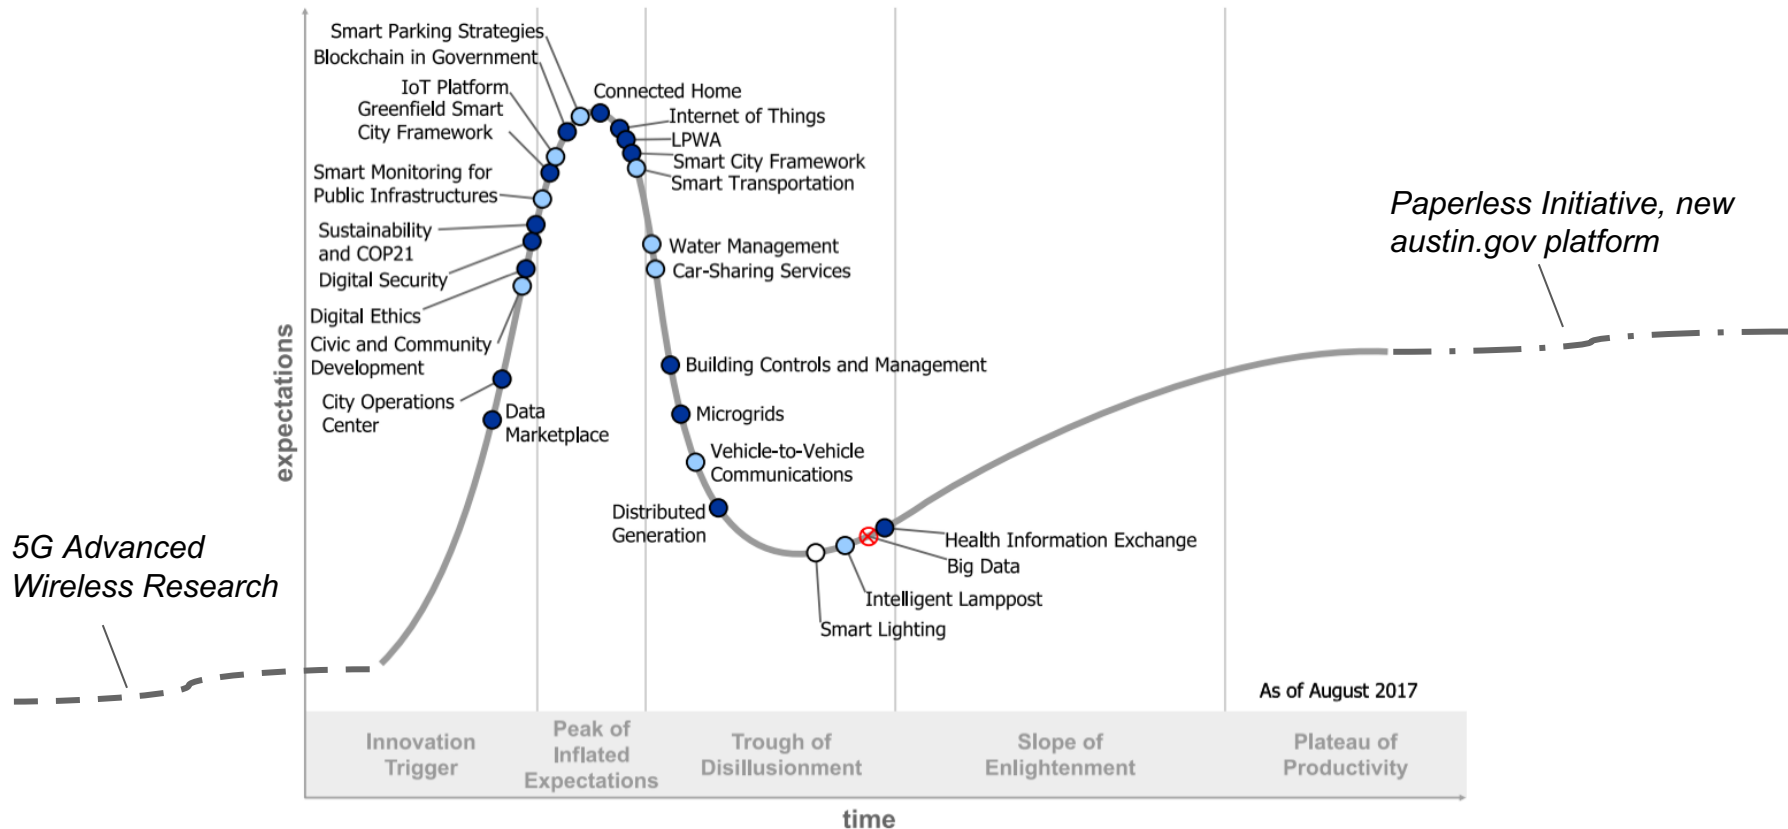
Smart Parking Strategies
Blockchain in Government
IoT Platform
Greenfield Smart City Framework
Smart Monitoring for Public Infrastructures
Sustainability and COP21
Digital Security
Digital Ethics
Civic and Community Development
City Operations Center
Data Marketplace
Connected Home
Internet of Things
LPWA
Smart City Framework
Smart Transportation
Water Management
Car-Sharing Services
Building Controls and Management
Microgrids
Vehicle-to-Vehicle Communications
Distributed Generation
Health Information Exchange
Big Data
Intelligent Lamppost
Smart Lighting

Paperless Initiative, new austin.gov platform

5G Advanced Wireless Research

expectations

As of August 2017

Innovation Trigger
Peak of Inflated Expectations
Trough of Disillusionment
Slope of Enlightenment
Plateau of Productivity

time